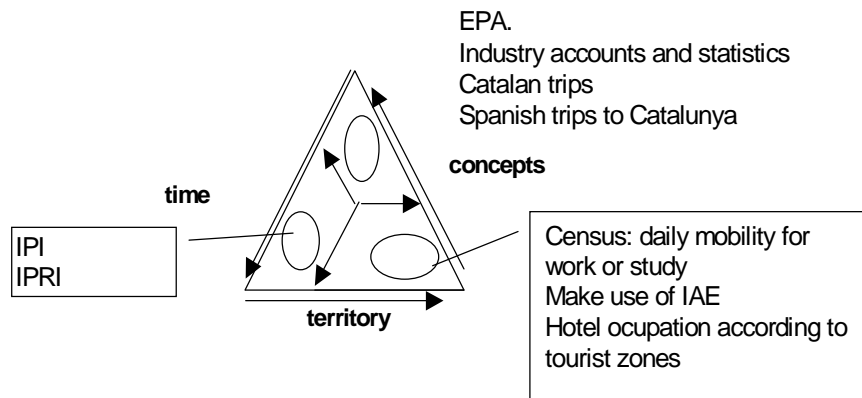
EPA.
Industry accounts and statistics
Catalan trips
Spanish trips to Catalunya

concepts

time

IPI
IPRI

Census: daily mobility for work or study
Make use of IAE
Hotel ocupation according to tourist zones

territory